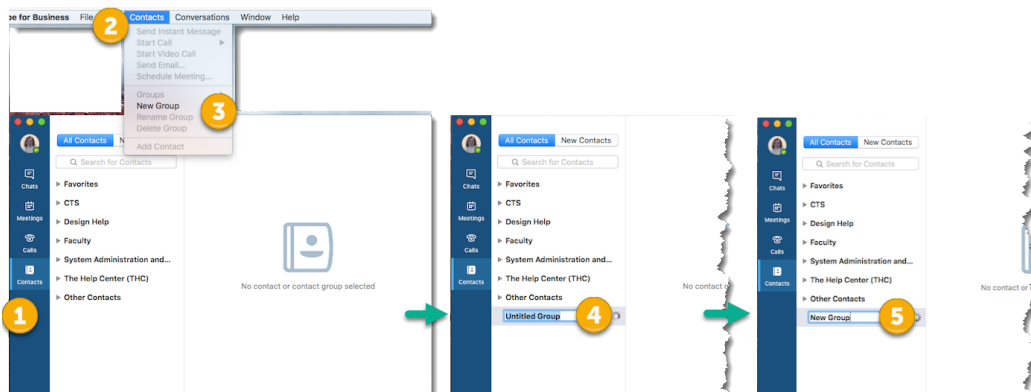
e for Business File 2 Contacts Conversations Window Help

Send Instant Message
Start Call
Start Video Call
Send Email...
Schedule Meeting...
Groups
New Group
Rename Group
Delete Group
Add Contact

3

Chats
Meetings
Calls
Contacts

1

All Contacts N

Search for Contacts

▸ Favorites
▸ CTS
▸ Design Help
▸ Faculty
▸ System Administration and...
▸ The Help Center (THC)
▸ Other Contacts

No contact or contact group selected

Chats
Meetings
Calls
Contacts

All Contacts New Contacts

Search for Contacts

▸ Favorites
▸ CTS
▸ Design Help
▸ Faculty
▸ System Administration and...
▸ The Help Center (THC)
▸ Other Contacts

Untitled Group 4

No contact o

Chats
Meetings
Calls
Contacts

All Contacts New Contacts

Search for Contacts

▸ Favorites
▸ CTS
▸ Design Help
▸ Faculty
▸ System Administration and...
▸ The Help Center (THC)
▸ Other Contacts

New Group 5

No contact or